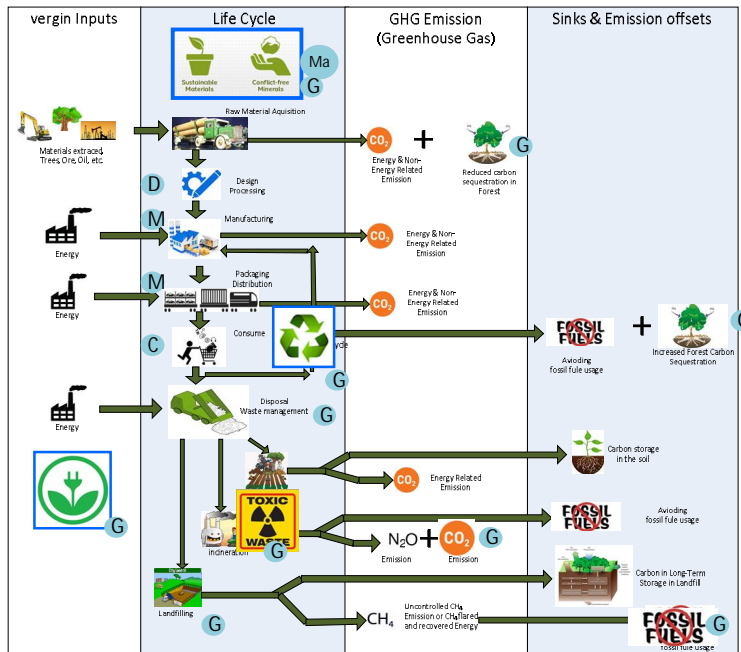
vergin Inputs

Life Cycle

GHG Emission (Greenhouse Gas)

Sinks & Emission offsets

Sustainable Materials

Conflict-free Minerals

Ma

G

Raw Material Aquisition

Materials extraced, Trees, Ore, Oil, etc.

$CO_2$

+

Energy & Non-Energy Related Emission

G

Reduced carbon sequestration in Forest

D

Design Processing

M

Manufacturing

Energy

$CO_2$

Energy & Non-Energy Related Emission

M

Packaging Distribution

Energy

$CO_2$

Energy & Non-Energy Related Emission

C

Consume

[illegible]ycle

FOSSIL FUELS

Avioding fossil fule usage

+

Increased Forest Carbon Sequestration

G

Energy

Disposal Waste management

G

Carbon storage in the soil

$CO_2$

Energy Related Emission

TOXIC WASTE

G

Avioding fossil fule usage

FOSSIL FUELS

G

Incineration

G

$N_2O$

+

$CO_2$

G

Emission

Emission

Carbon in Long-Term Storage in Landfill

Landfilling

G

$CH_4$

Uncontrolled $CH_4$ Emission or $CH_4$ flared and recovered Energy

FOSSIL FUELS

G

fossil fule usage